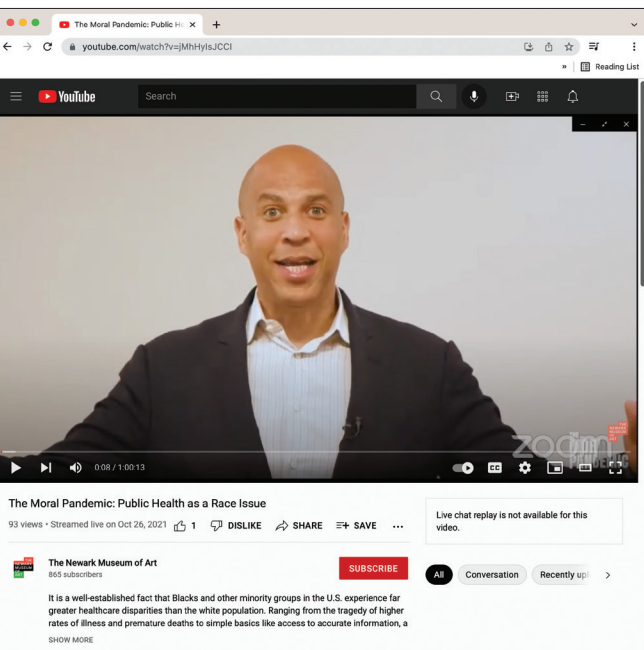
The Moral Pandemic: Public He ×

youtube.com/watch?v=jMhHyIsJCCI

Reading List

YouTube

Search

0:08 / 1:00:13

CC

zoom

The Moral Pandemic: Public Health as a Race Issue

93 views • Streamed live on Oct 26, 2021 1 DISLIKE SHARE SAVE ...

The Newark Museum of Art

865 subscribers

SUBSCRIBE

It is a well-established fact that Blacks and other minority groups in the U.S. experience far greater healthcare disparities than the white population. Ranging from the tragedy of higher rates of illness and premature deaths to simple basics like access to accurate information, a

SHOW MORE

Live chat replay is not available for this video.

All Conversation Recently upl